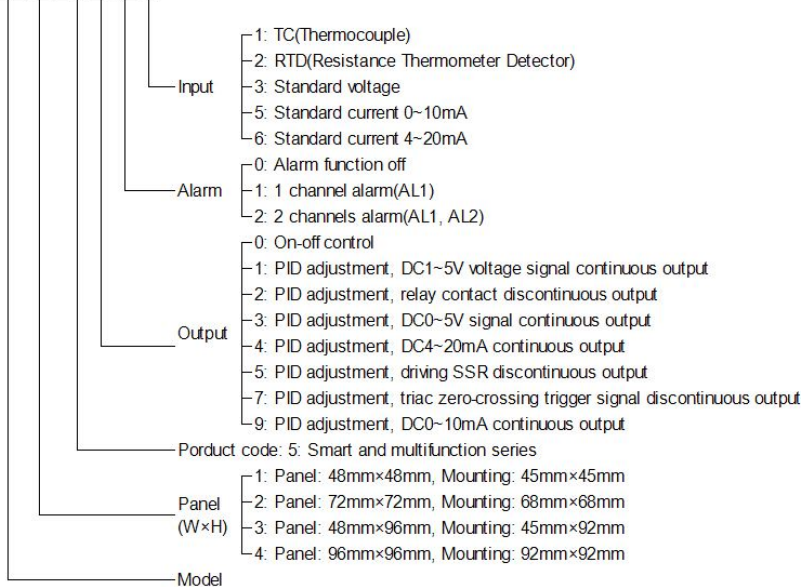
Input
1: TC(Thermocouple)
2: RTD(Resistance Thermometer Detector)
3: Standard voltage
5: Standard current 0~10mA
6: Standard current 4~20mA

Alarm
0: Alarm function off
1: 1 channel alarm(AL1)
2: 2 channels alarm(AL1, AL2)

Output
0: On-off control
1: PID adjustment, DC1~5V voltage signal continuous output
2: PID adjustment, relay contact discontinuous output
3: PID adjustment, DC0~5V signal continuous output
4: PID adjustment, DC4~20mA continuous output
5: PID adjustment, driving SSR discontinuous output
7: PID adjustment, triac zero-crossing trigger signal discontinuous output
9: PID adjustment, DC0~10mA continuous output

Porduct code: 5: Smart and multifunction series

Panel (W×H)
1: Panel: 48mm×48mm, Mounting: 45mm×45mm
2: Panel: 72mm×72mm, Mounting: 68mm×68mm
3: Panel: 48mm×96mm, Mounting: 45mm×92mm
4: Panel: 96mm×96mm, Mounting: 92mm×92mm

Model